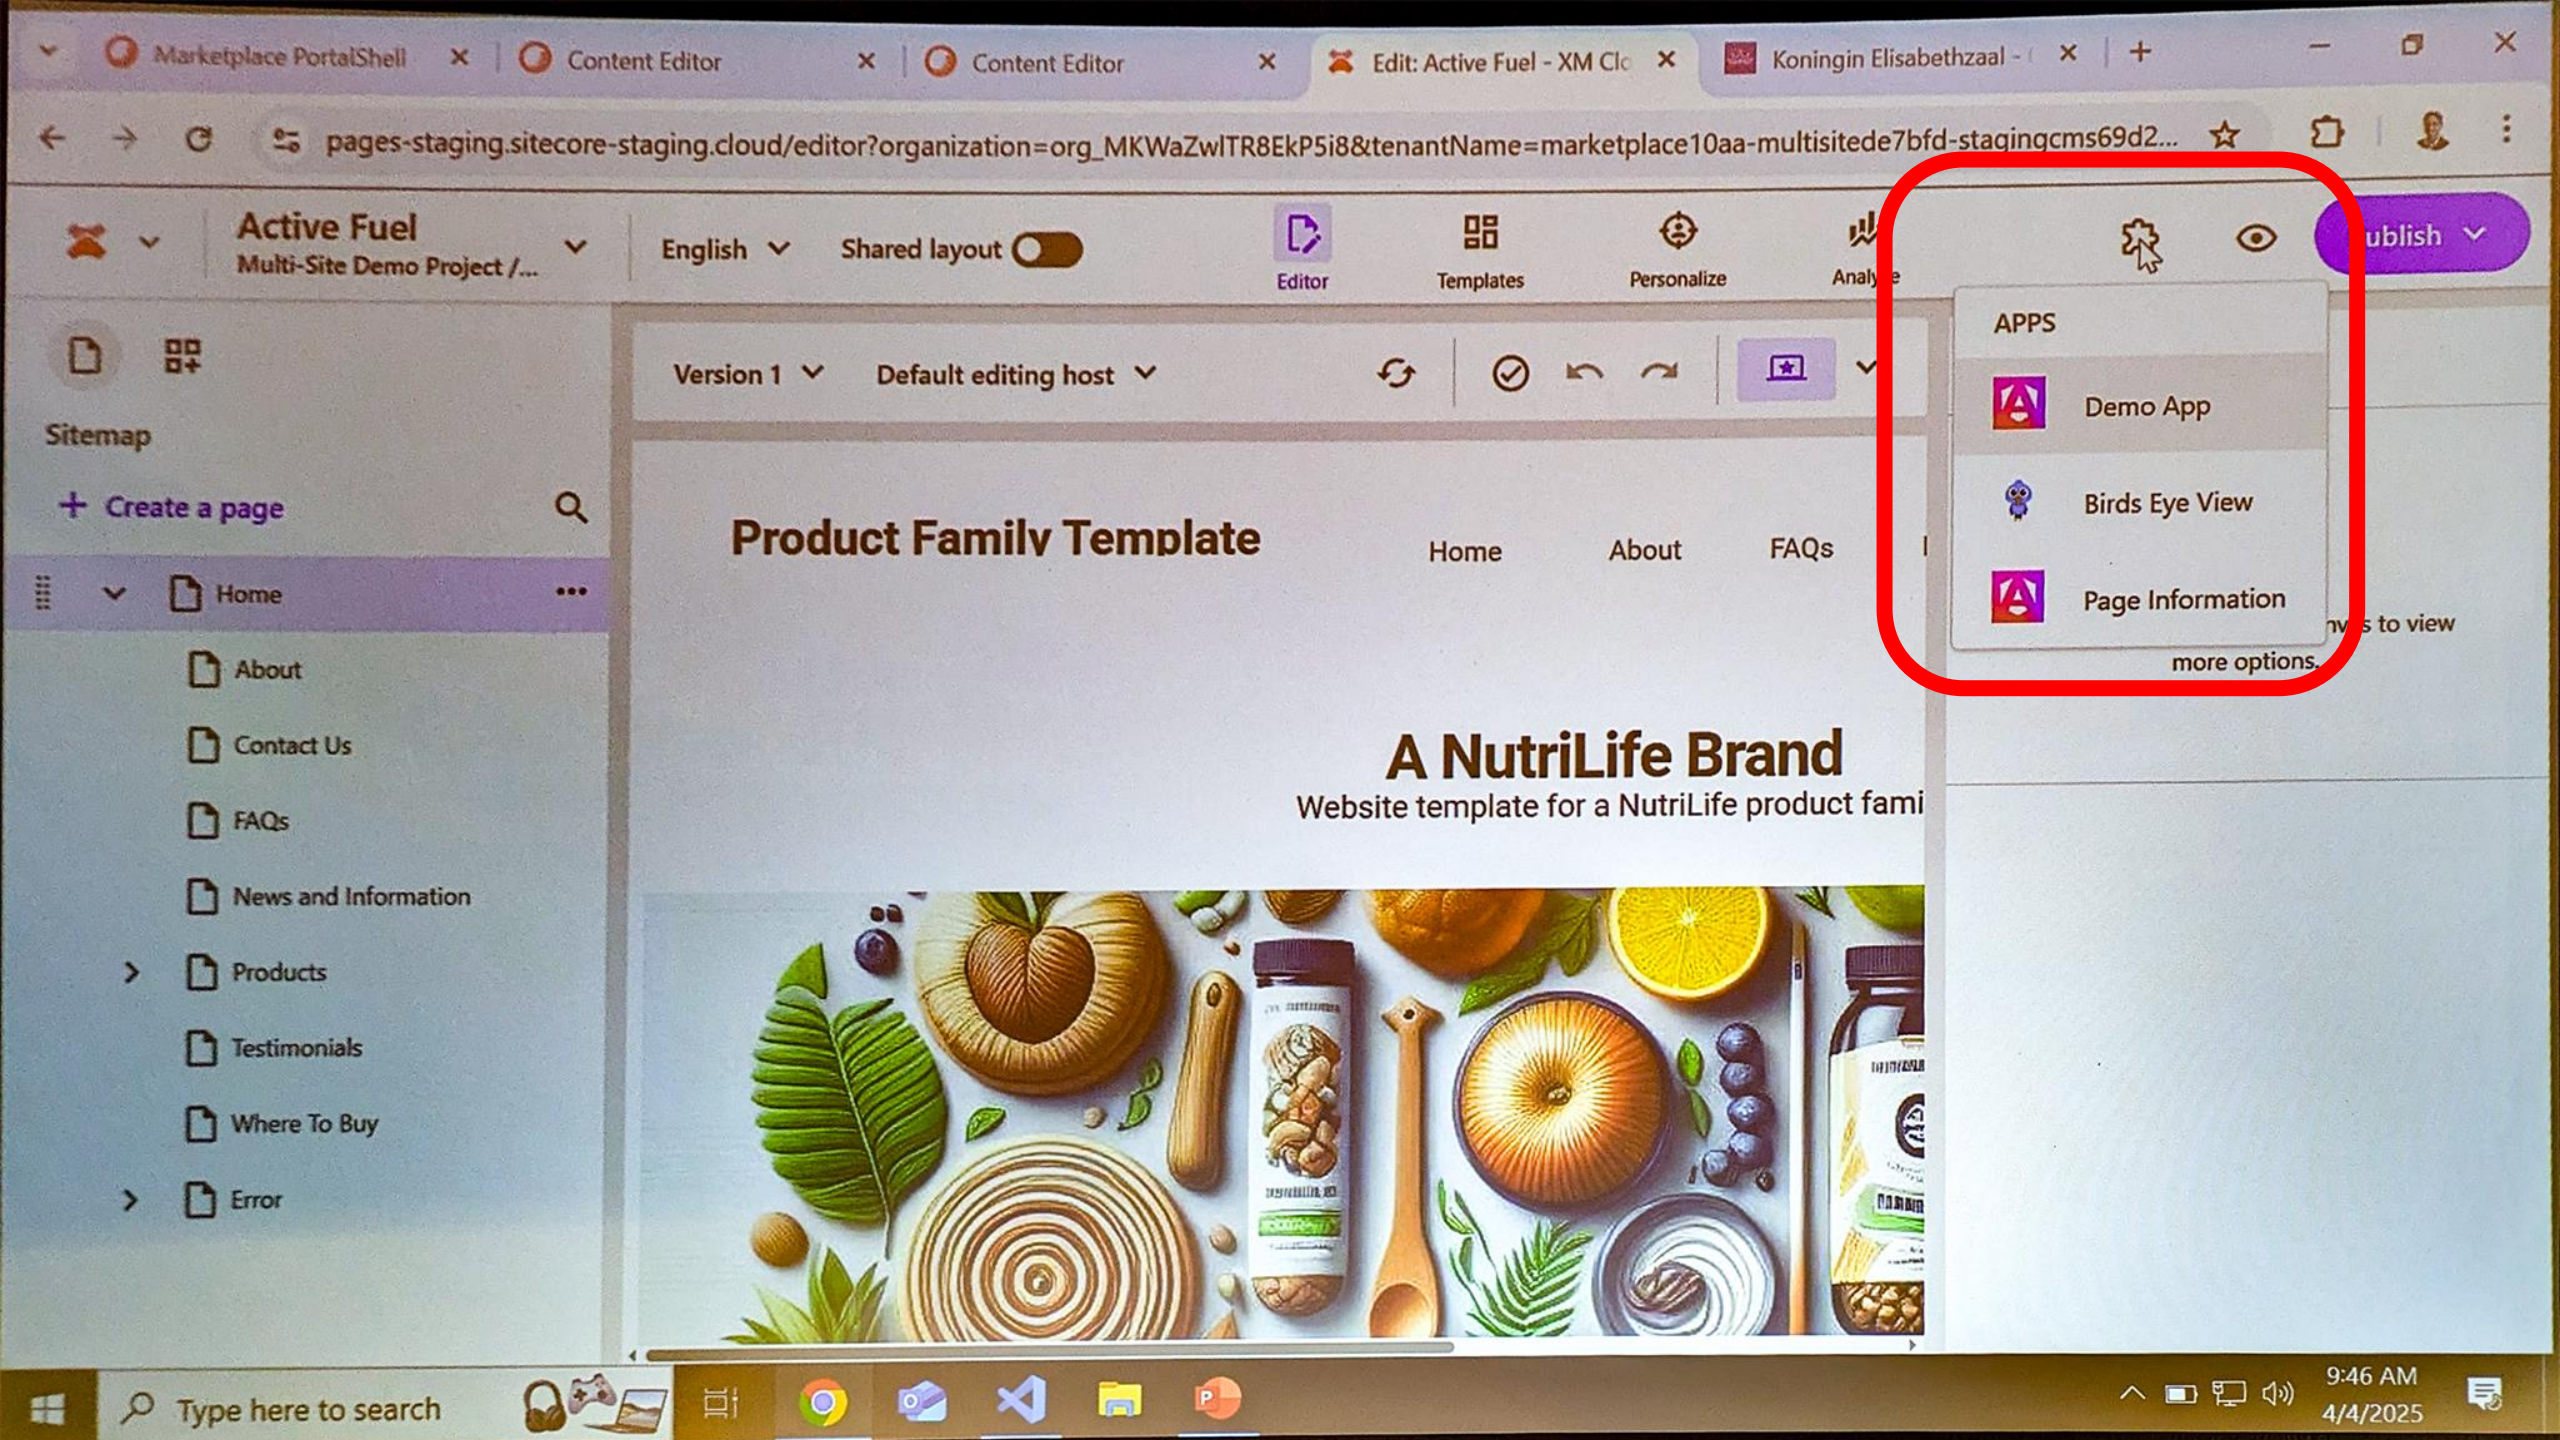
Marketplace PortalShell
Content Editor
Content Editor
Edit: Active Fuel - XM Clo
Koningin Elisabethzaal - (

pages-staging.sitecore-staging.cloud/editor?organization=org_MKWaZwlTR8EkP5i8&tenantName=marketplace10aa-multisitede7bfd-stagingcms69d2...

Active Fuel
Multi-Site Demo Project /...
English
Shared layout
Editor
Templates
Personalize
Analyze
ublish

Sitemap
Create a page
Home
About
Contact Us
FAQs
News and Information
Products
Testimonials
Where To Buy
Error

Version 1
Default editing host

APPS
Demo App
Birds Eye View
Page Information

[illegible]s to view more options.

Product Family Template
Home
About
FAQs

A NutriLife Brand
Website template for a NutriLife product fami

Type here to search
9:46 AM
4/4/2025